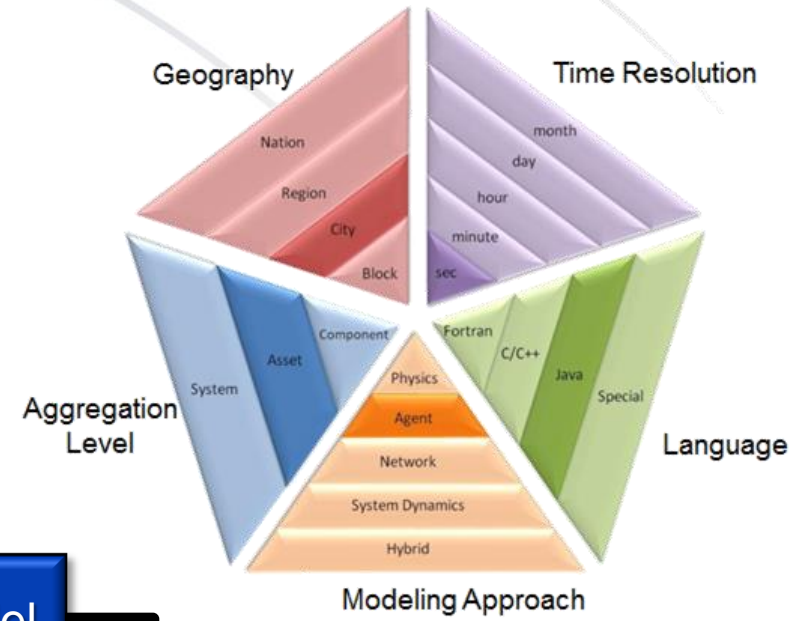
Geography

Nation

Region

City

Block

Time Resolution

month

day

hour

minute

sec

Aggregation Level

System

Asset

Component

Physics

Agent

Network

System Dynamics

Hybrid

Fortran

C/C++

Java

Special

Language

Modeling Approach

el